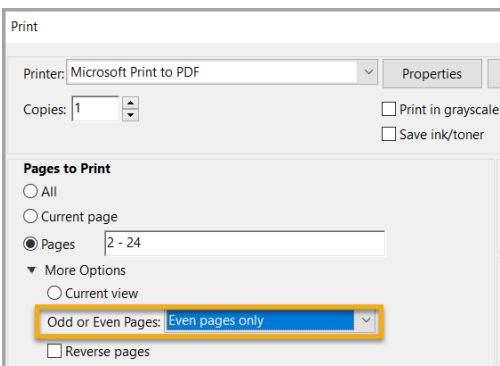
Print

Printer: Microsoft Print to PDF

Properties

Copies: 1

Print in grayscale

Save ink/toner

Pages to Print

All

Current page

Pages 2 - 24

More Options

Current view

Odd or Even Pages: Even pages only

Reverse pages